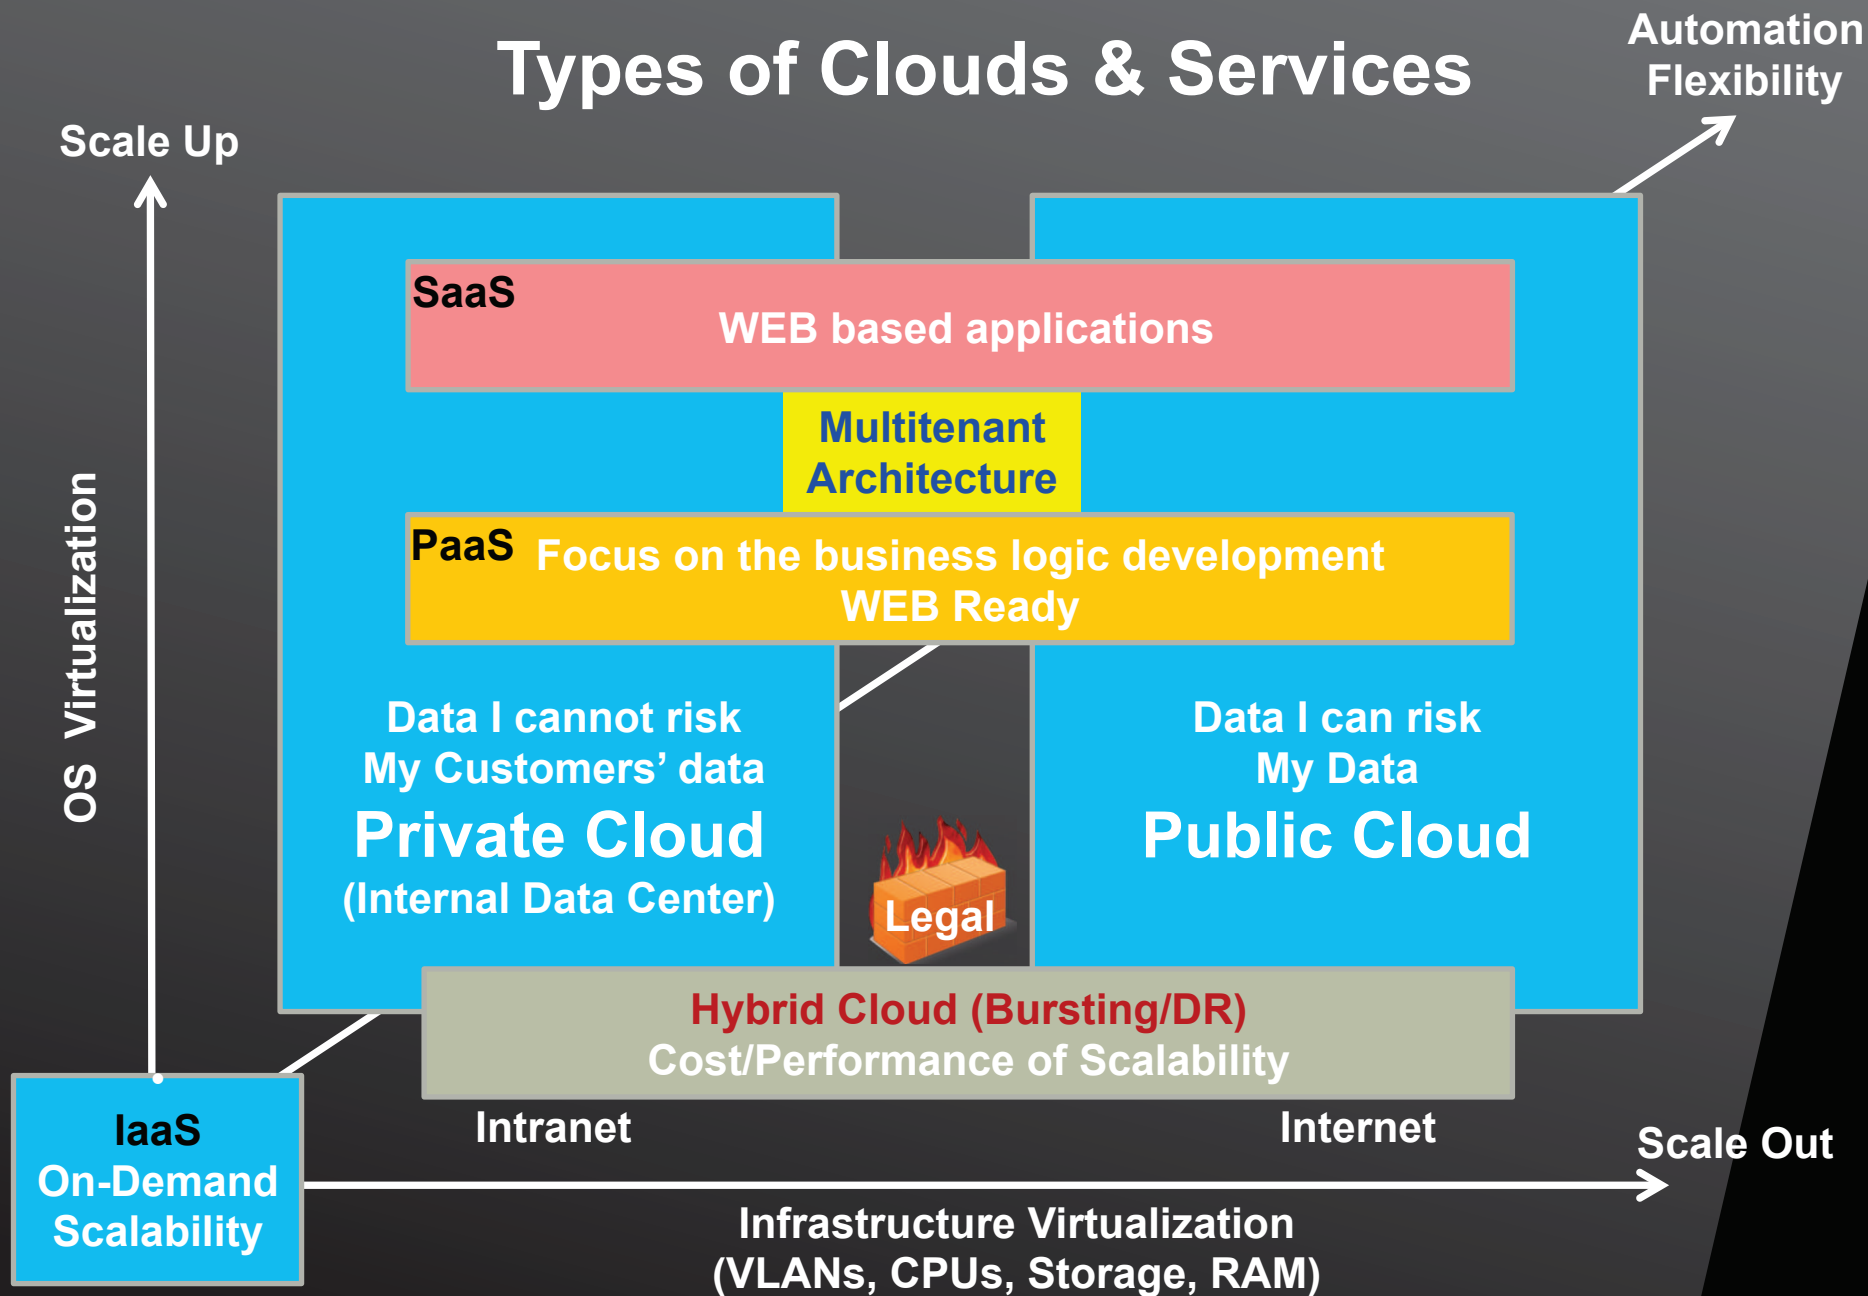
Types of Clouds & Services

Automation
Flexibility

Scale Up

SaaS
WEB based applications

Multitenant
Architecture

PaaS Focus on the business logic development
WEB Ready

OS Virtualization

Data I cannot risk
My Customers' data
Private Cloud
(Internal Data Center)

Legal

Data I can risk
My Data
Public Cloud

Hybrid Cloud (Bursting/DR)
Cost/Performance of Scalability

Intranet

Internet

Scale Out

IaaS
On-Demand
Scalability

Infrastructure Virtualization
(VLANs, CPUs, Storage, RAM)